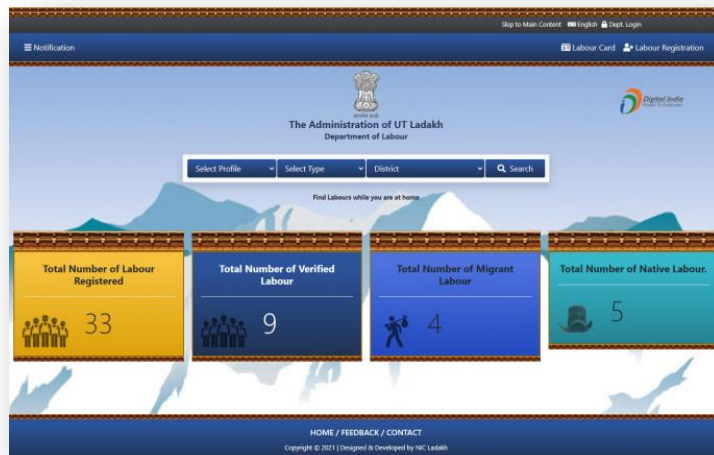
Skip to Main Content English Dept. Login

Notification

Labour Card Labour Registration

सत्यमेव जयते

The Administration of UT Ladakh
Department of Labour

Digital India

Select Profile
Select Type
District
Search

Find Labours while you are at home

Total Number of Labour Registered
33

Total Number of Verified Labour
9

Total Number of Migrant Labour
4

Total Number of Native Labour.
5

HOME / FEEDBACK / CONTACT

Copyright © 2021 | Designed & Developed by NIC Ladakh